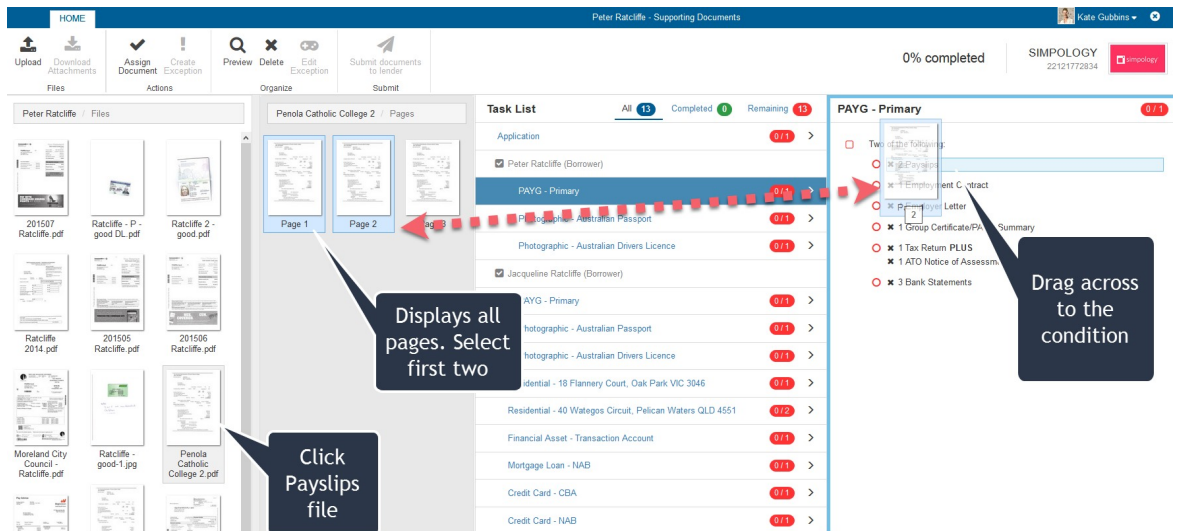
HOME

Peter Ratcliffe - Supporting Documents

Kate Gubbins

Upload
Download Attachments
Files

Assign Document
Create Exception
Actions

Preview
Delete
Edit Exception
Organize

Submit documents to lender
Submit

0% completed

SIMPOLOGY
22121772834
simpology

Peter Ratcliffe / Files

201507 Ratcliffe.pdf
Ratcliffe - P - good DL.pdf
Ratcliffe 2 - good.pdf
Ratcliffe 2014.pdf
201505 Ratcliffe.pdf
201506 Ratcliffe.pdf
Moreland City Council - Ratcliffe.pdf
Ratcliffe - good-1.jpg
Penola Catholic College 2.pdf

Penola Catholic College 2 / Pages

Page 1
Page 2
Page 3

Task List
All 13
Completed 0
Remaining 13

Application 0 / 1
Peter Ratcliffe (Borrower)
PAYG - Primary 0 / 1
Photographic - Australian Passport 0 / 1
Photographic - Australian Drivers Licence 0 / 1
Jacqueline Ratcliffe (Borrower)
PAYG - Primary 0 / 1
Photographic - Australian Passport 0 / 1
Photographic - Australian Drivers Licence 0 / 1
Residential - 18 Flannery Court, Oak Park VIC 3046 0 / 1
Residential - 40 Wategos Circuit, Pelican Waters QLD 4551 0 / 2
Financial Asset - Transaction Account 0 / 1
Mortgage Loan - NAB 0 / 1
Credit Card - CBA 0 / 1
Credit Card - NAB 0 / 1

PAYG - Primary 0 / 1

Two of the following:
2 Payslips
1 Employment Contract
1 Employer Letter
1 Group Certificate/PAYG Summary
1 Tax Return PLUS
1 ATO Notice of Assessment
3 Bank Statements

2

Displays all pages. Select first two

Drag across to the condition

Click Payslips file